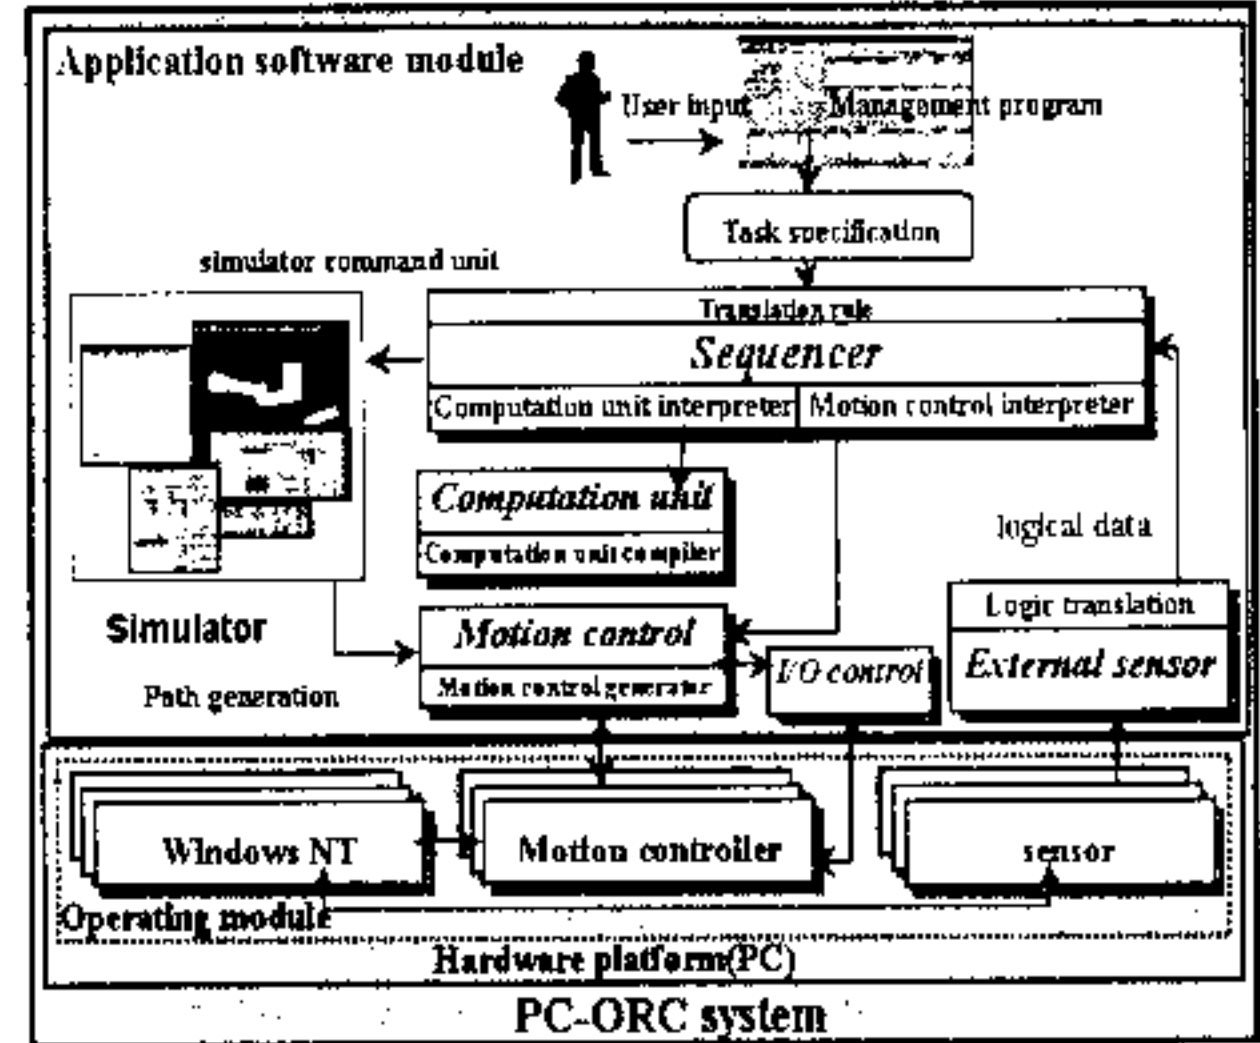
Application software module

User input

Management program

Task specification

simulator command unit

Translation rule

Sequencer

Computation unit interpreter

Motion control interpreter

Computation unit

Computation unit compiler

logical data

Simulator

Logic translation

Motion control

I/O control

External sensor

Path generation

Motion control generator

Windows NT

Motion controller

sensor

Operating module

Hardware platform(PC)

PC-ORC system